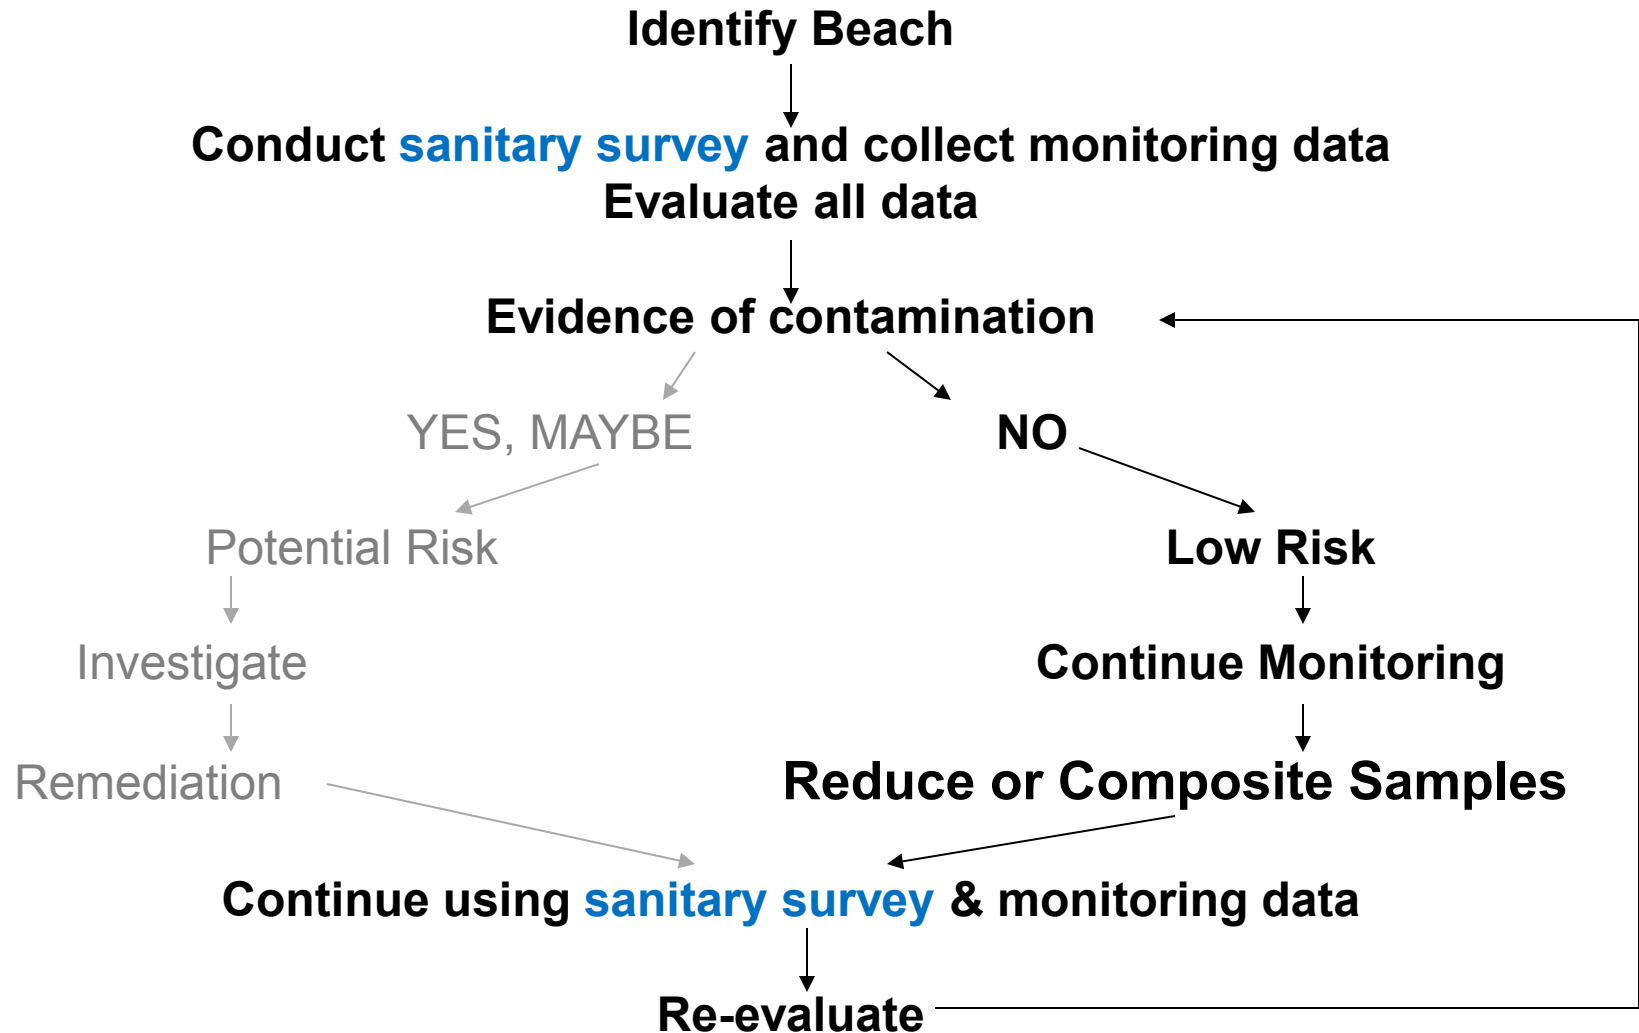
Identify Beach

Conduct sanitary survey and collect monitoring data
Evaluate all data

Evidence of contamination

YES, MAYBE

NO

Potential Risk

Low Risk

Investigate

Continue Monitoring

Remediation

Reduce or Composite Samples

Continue using sanitary survey & monitoring data

Re-evaluate